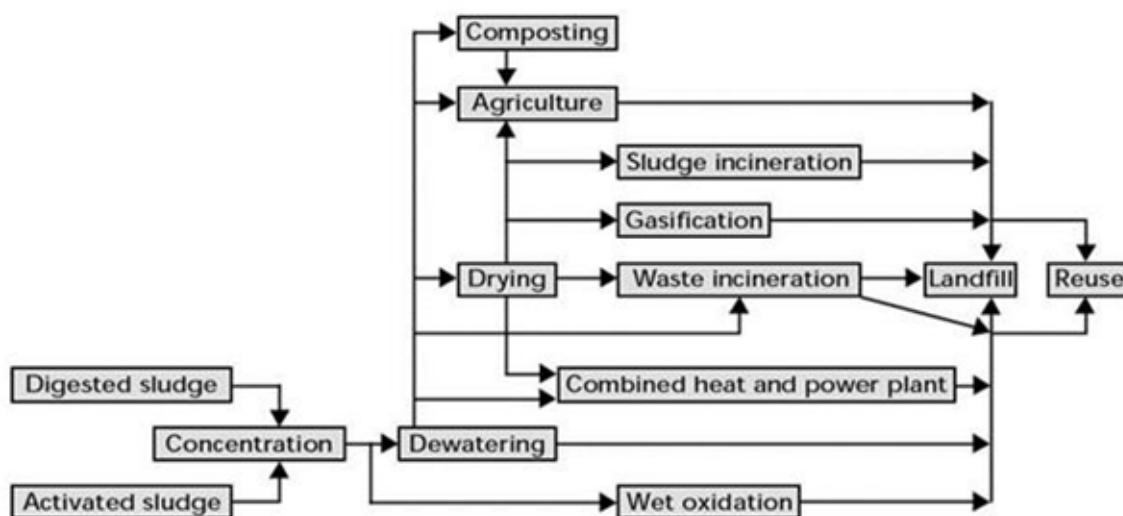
Composting

Agriculture

Sludge incineration

Gasification

Drying

Waste incineration

Landfill

Reuse

Digested sludge

Combined heat and power plant

Concentration

Dewatering

Activated sludge

Wet oxidation